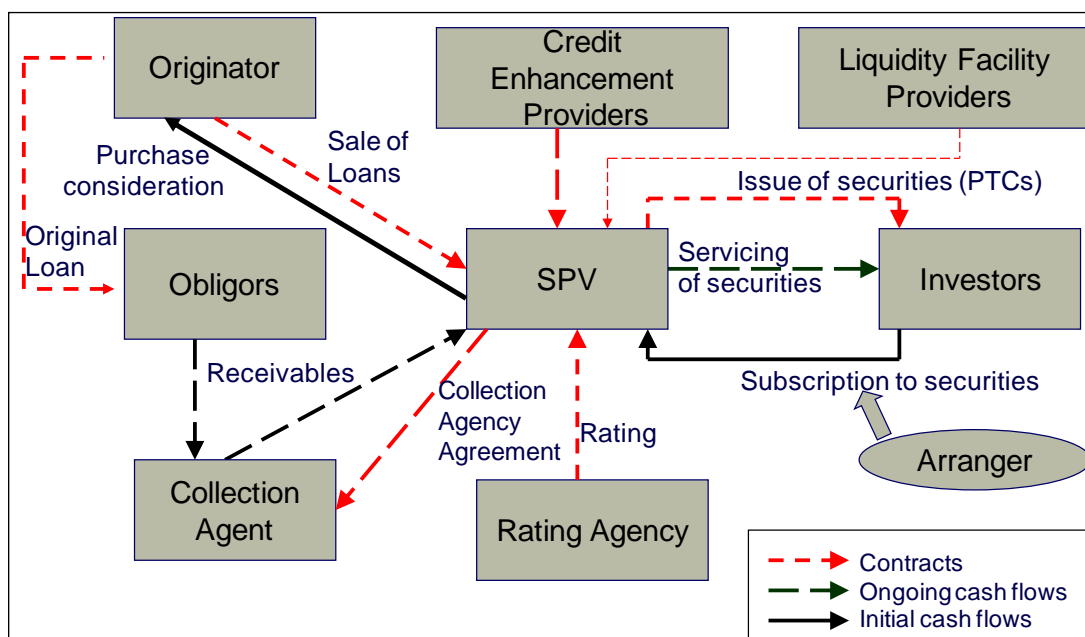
Originator

Credit Enhancement Providers

Liquidity Facility Providers

Purchase consideration

Sale of Loans

Issue of securities (PTCs)

Original Loan

Obligors

SPV

Servicing of securities

Investors

Receivables

Collection Agency Agreement

Rating

Subscription to securities

Arranger

Collection Agent

Rating Agency

Contracts
Ongoing cash flows
Initial cash flows